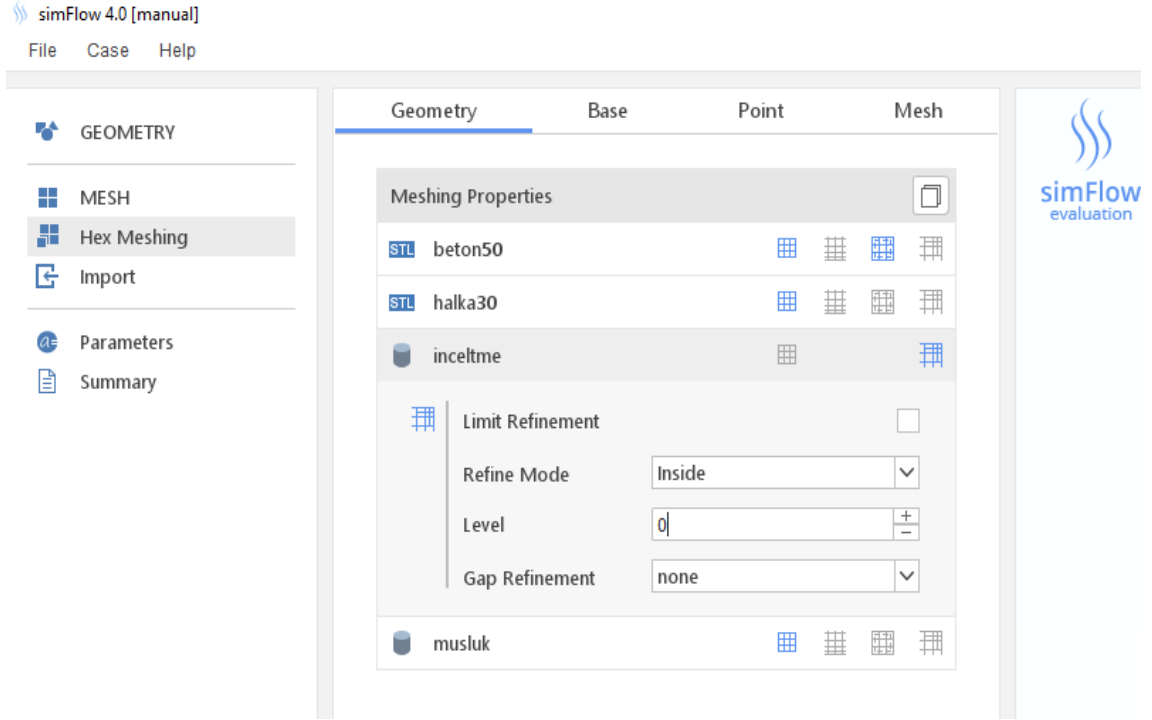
simFlow 4.0 [manual]

File Case Help

GEOMETRY

MESH

Hex Meshing

Import

Parameters

Summary

Geometry Base Point Mesh

Meshing Properties

STL beton50

STL halka30

inceltme

Limit Refinement

Refine Mode Inside

Level 0

Gap Refinement none

musluk

simFlow evaluation